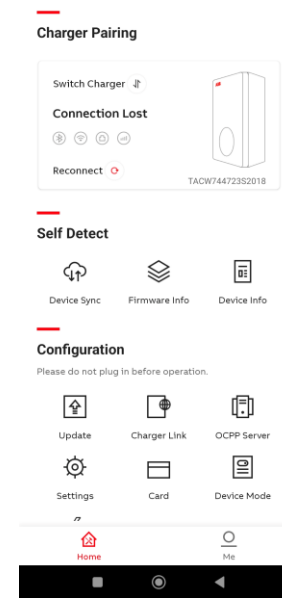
Charger Pairing

Switch Charger

Connection Lost

Reconnect

TACW744723S2018

Self Detect

Device Sync

Firmware Info

Device Info

Configuration

Please do not plug in before operation.

Update

Charger Link

OCPP Server

Settings

Card

Device Mode

Home

Me